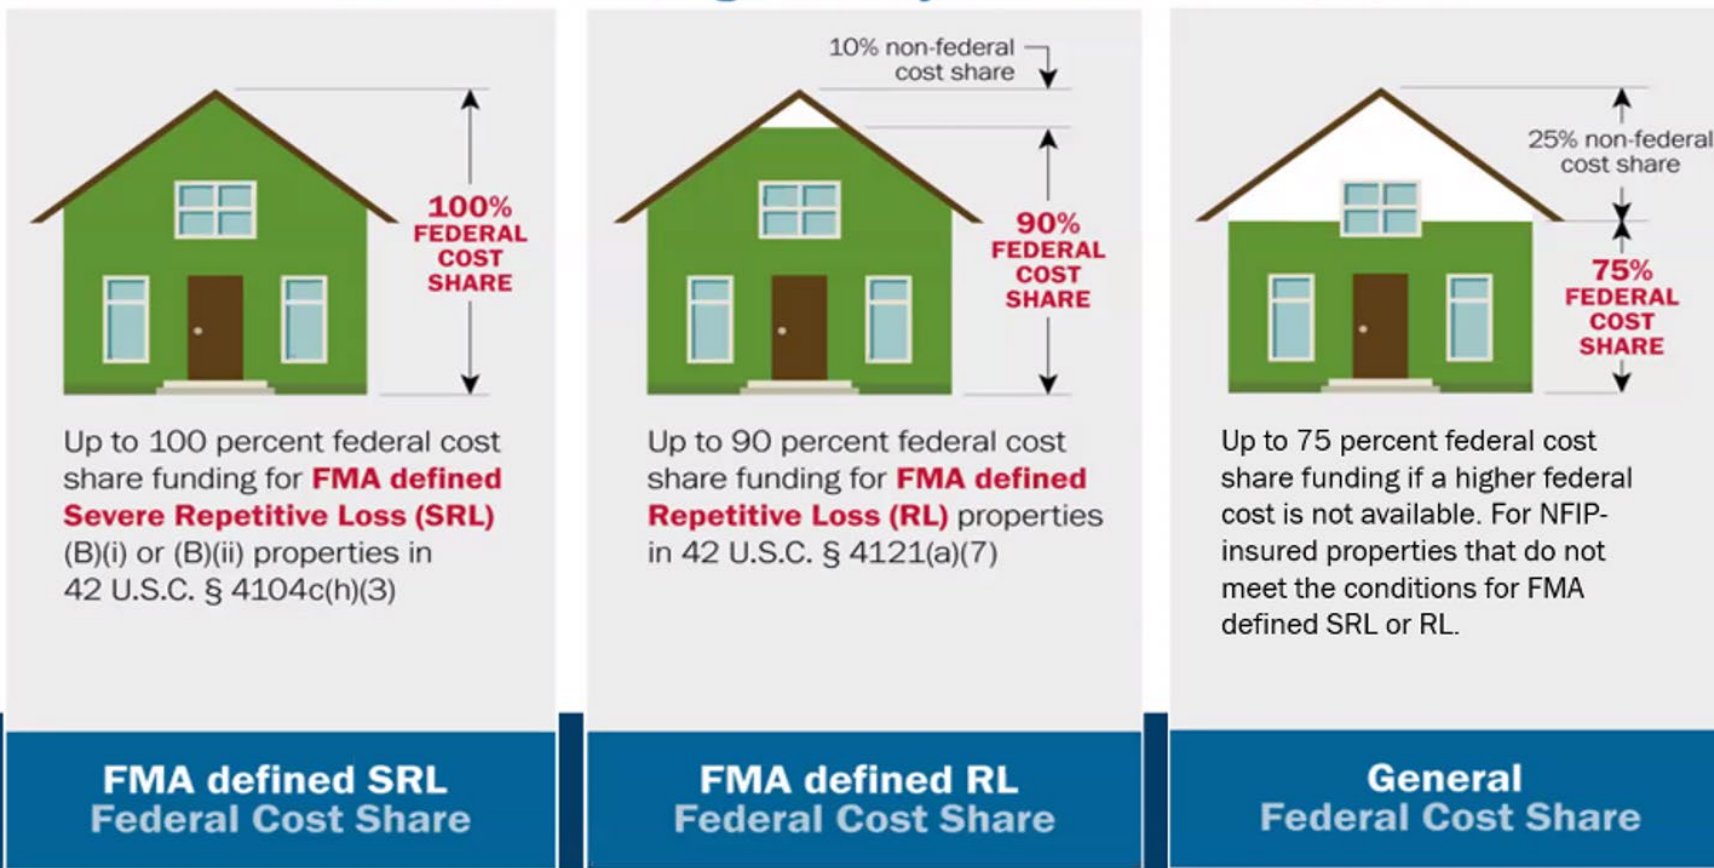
100% FEDERAL COST SHARE

Up to 100 percent federal cost share funding for FMA defined Severe Repetitive Loss (SRL) (B)(i) or (B)(ii) properties in 42 U.S.C. § 4104c(h)(3)

FMA defined SRL
Federal Cost Share

10% non-federal cost share

90% FEDERAL COST SHARE

Up to 90 percent federal cost share funding for FMA defined Repetitive Loss (RL) properties in 42 U.S.C. § 4121(a)(7)

FMA defined RL
Federal Cost Share

25% non-federal cost share

75% FEDERAL COST SHARE

Up to 75 percent federal cost share funding if a higher federal cost is not available. For NFIP-insured properties that do not meet the conditions for FMA defined SRL or RL.

General
Federal Cost Share